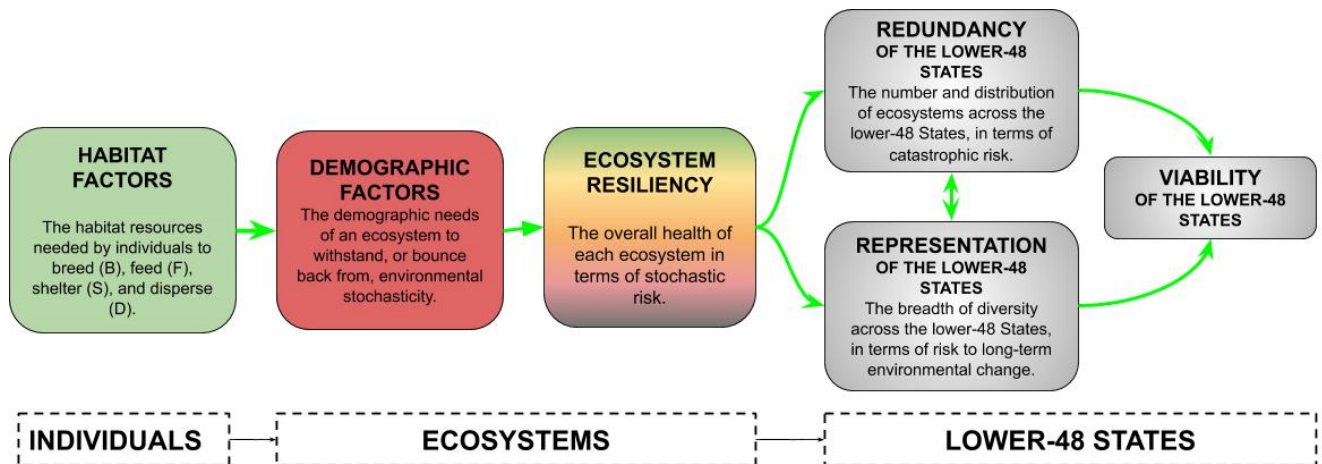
HABITAT FACTORS

The habitat resources needed by individuals to breed (B), feed (F), shelter (S), and disperse (D).

DEMOGRAPHIC FACTORS

The demographic needs of an ecosystem to withstand, or bounce back from, environmental stochasticity.

ECOSYSTEM RESILIENCY

The overall health of each ecosystem in terms of stochastic risk.

REDUNDANCY OF THE LOWER-48 STATES

The number and distribution of ecosystems across the lower-48 States, in terms of catastrophic risk.

REPRESENTATION OF THE LOWER-48 STATES

The breadth of diversity across the lower-48 States, in terms of risk to long-term environmental change.

VIABILITY OF THE LOWER-48 STATES

INDIVIDUALS

ECOSYSTEMS

LOWER-48 STATES